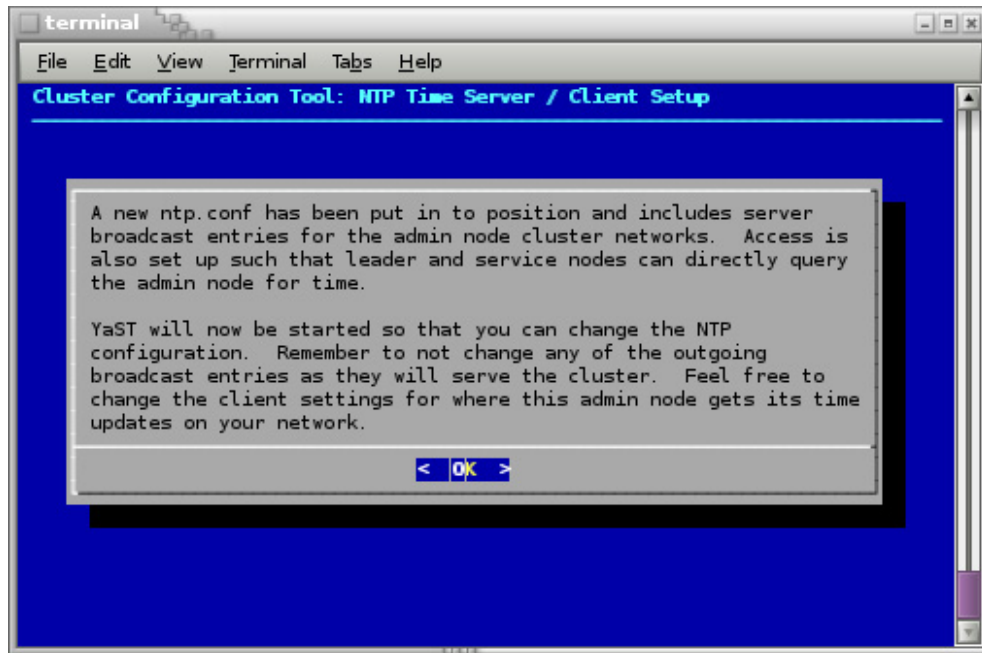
terminal

File Edit View Terminal Tabs Help

Cluster Configuration Tool: NTP Time Server / Client Setup

A new ntp.conf has been put in to position and includes server broadcast entries for the admin node cluster networks. Access is also set up such that leader and service nodes can directly query the admin node for time.

YaST will now be started so that you can change the NTP configuration. Remember to not change any of the outgoing broadcast entries as they will serve the cluster. Feel free to change the client settings for where this admin node gets its time updates on your network.

< OK >